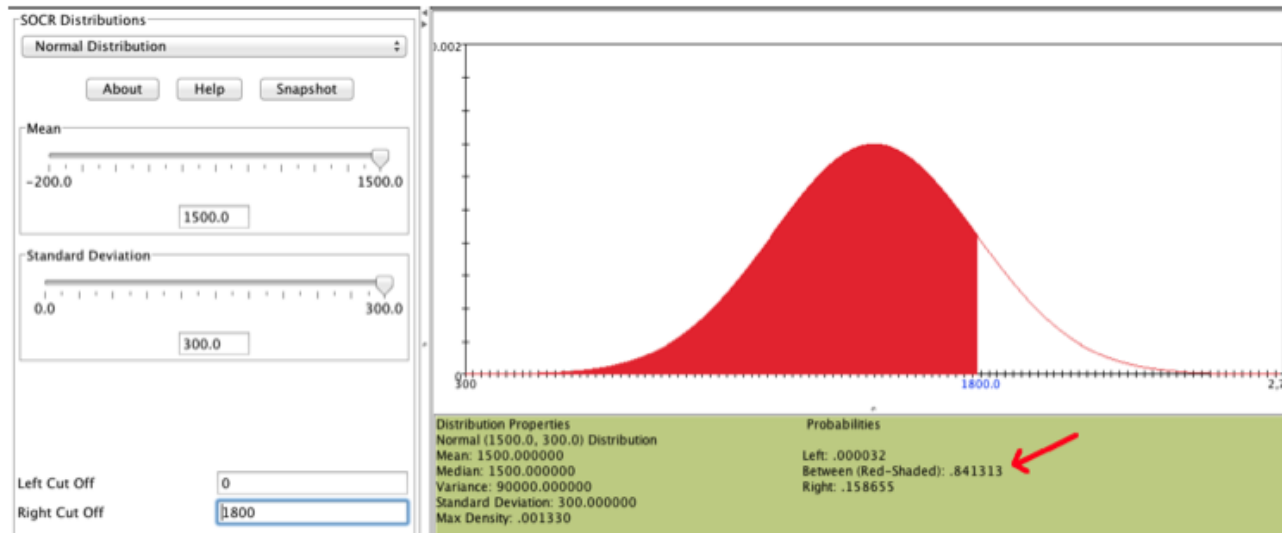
SOCR Distributions

Normal Distribution

About Help Snapshot

Mean

-200.0 1500.0

1500.0

Standard Deviation

0.0 300.0

300.0

Left Cut Off 0

Right Cut Off 1800

0.002

0

300 1800.0 2,7

Distribution Properties
Normal (1500.0, 300.0) Distribution
Mean: 1500.000000
Median: 1500.000000
Variance: 90000.000000
Standard Deviation: 300.000000
Max Density: .001330

Probabilities

Left: .000032
Between (Red-Shaded): .841313
Right: .158655